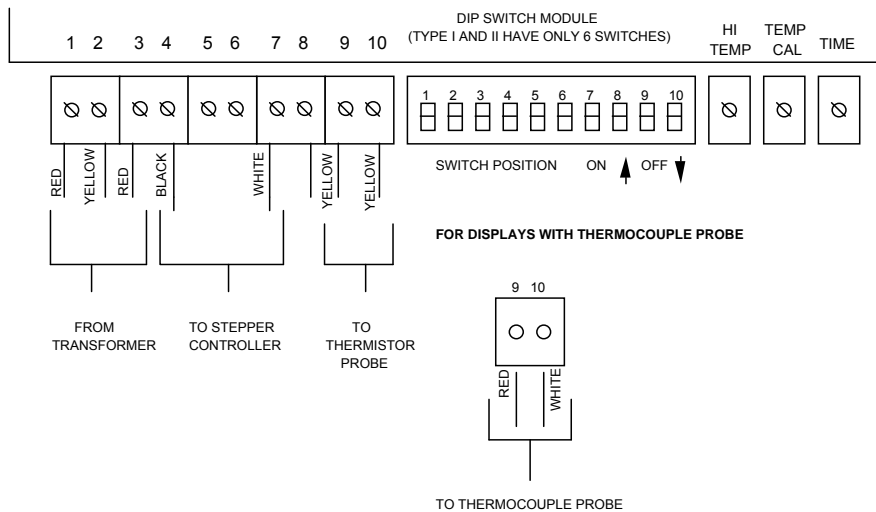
1 2 3 4 5 6 7 8 9 10

DIP SWITCH MODULE
(TYPE I AND II HAVE ONLY 6 SWITCHES)

HI TEMP

TEMP CAL

TIME

1 2 3 4 5 6 7 8 9 10

RED YELLOW RED BLACK WHITE YELLOW YELLOW

SWITCH POSITION ON OFF

FOR DISPLAYS WITH THERMOCOUPLE PROBE

FROM TRANSFORMER

TO STEPPER CONTROLLER

TO THERMISTOR PROBE

9 10

RED WHITE

TO THERMOCOUPLE PROBE